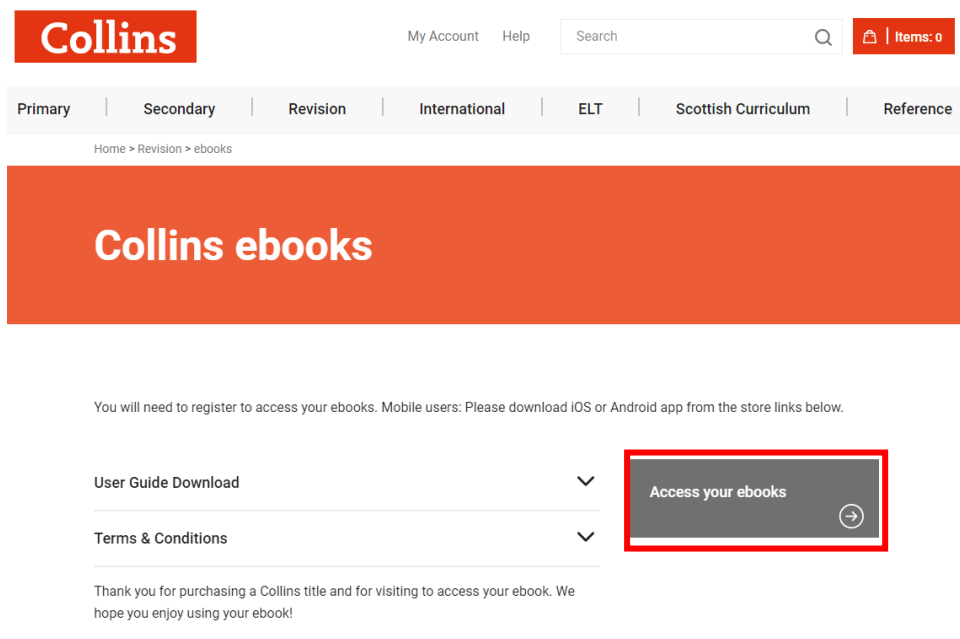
Collins

My Account Help Search Items: 0

Primary | Secondary | Revision | International | ELT | Scottish Curriculum | Reference

Home > Revision > ebooks

Collins ebooks

You will need to register to access your ebooks. Mobile users: Please download iOS or Android app from the store links below.

User Guide Download

Terms & Conditions

Access your ebooks

Thank you for purchasing a Collins title and for visiting to access your ebook. We hope you enjoy using your ebook!